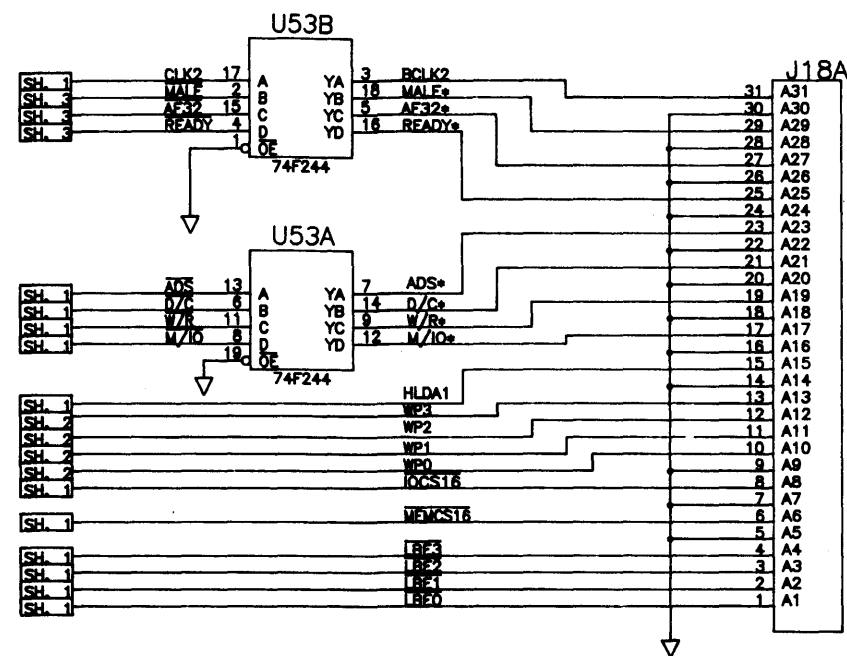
U53B

SH. 1
SH. 3
SH. 3
SH. 3

CLK2 17 A
MALE 2 B
AF32 15 C
READY 4 D
1 $\overline{OE}$

YA 3 BCLK2
YB 18 MALE*
YC 5 AF32*
YD 16 READY*

74F244

U53A

SH. 1
SH. 1
SH. 1
SH. 1

$\overline{ADS}$ 13 A
D/C 6 B
W/R 11 C
M/IO 8 D
19 $\overline{OE}$

YA 7 ADS*
YB 14 D/C*
YC 9 W/R*
YD 12 M/IO*

74F244

SH. 1
SH. 2
SH. 2
SH. 2
SH. 2
SH. 1

HLDA1
WP3
WP2
WP1
WP0
$\overline{IOCS16}$

SH. 1

$\overline{MEMCS16}$

SH. 1
SH. 1
SH. 1
SH. 1

$\overline{LBE3}$
$\overline{LBE2}$
$\overline{LBE1}$
$\overline{LBE0}$

J18A

31 A31
30 A30
29 A29
28 A28
27 A27
26 A26
25 A25
24 A24
23 A23
22 A22
21 A21
20 A20
19 A19
18 A18
17 A17
16 A16
15 A15
14 A14
13 A13
12 A12
11 A11
10 A10
9 A9
8 A8
7 A7
6 A6
5 A5
4 A4
3 A3
2 A2
1 A1